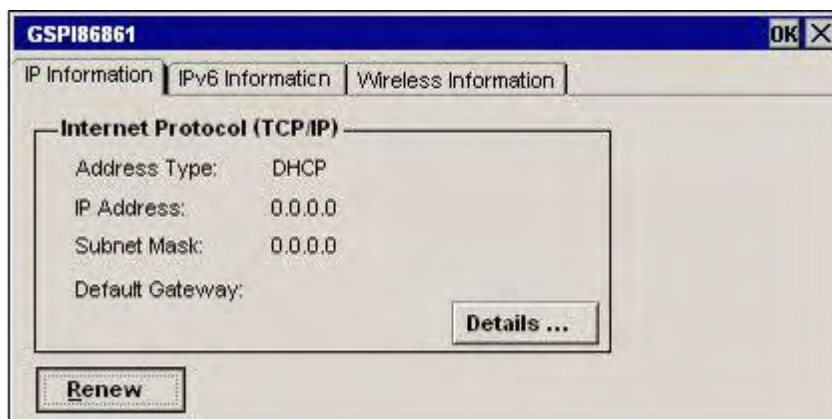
GSPI86861

OK ×

IP Information | IPv6 Informaticn | Wireless Information

Internet Protocol (TCP/IP)

Address Type: DHCP

IP Address: 0.0.0.0

Subnet Mask: 0.0.0.0

Default Gateway:

Details ...

Renew